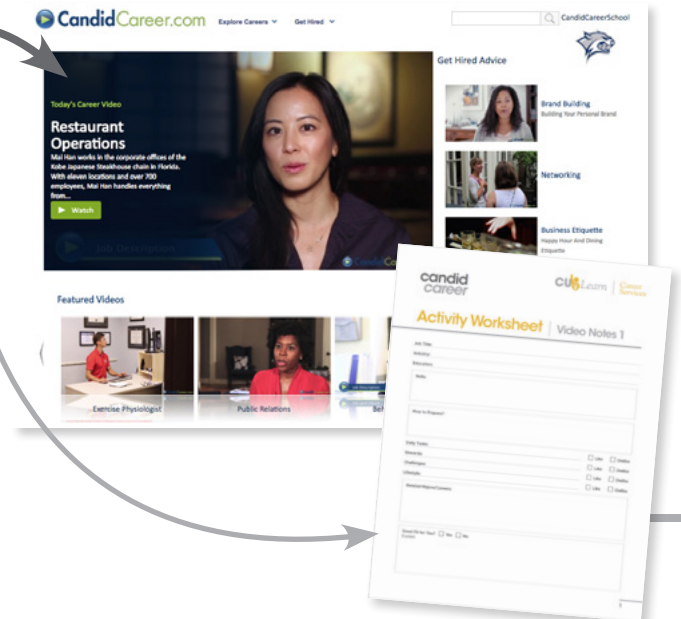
CandidCareer.com Explore Careers Get Hired

CandidCareerSchool

Today's Career Video

Restaurant Operations

Mai Han works in the corporate offices of the Kobe Japanese Steakhouse chain in Florida. With eleven locations and over 700 employees, Mai Han handles everything from...

Watch

Job Description

Get Hired Advice

Brand Building
Building Your Personal Brand

Networking

Business Etiquette
Happy Hour And Dining Etiquette

Featured Videos

Exercise Physiologist

Public Relations

candid career

CUBLearn | Career Services

Activity Worksheet | Video Notes 1

Job Title
Industry
Education
Skills
How to Prepare?
Daily Tasks
Rewards
Challenges
Lifestyle
Related/Beyond Careers
Good Fit for You? Yes No

Like Dislike
Like Dislike
Like Dislike
Like Dislike